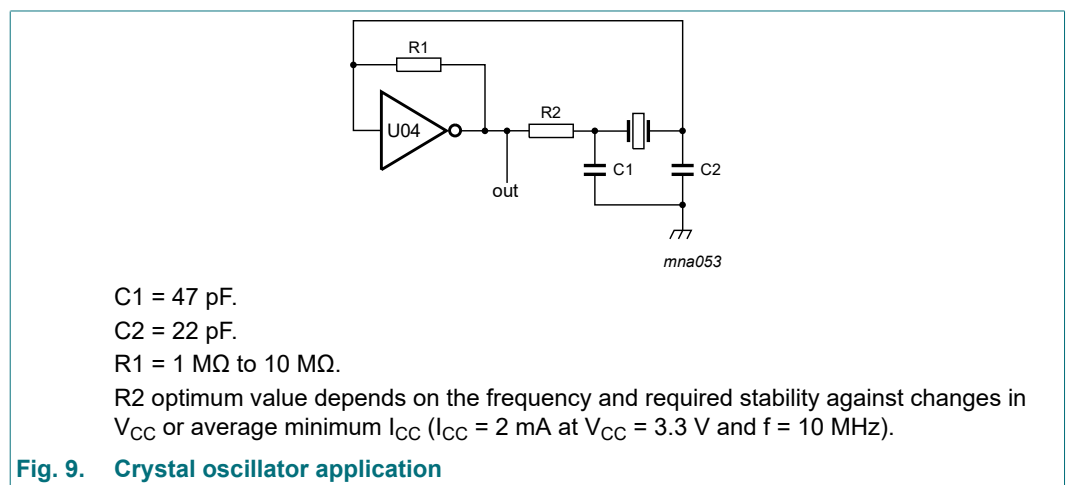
R1

U04

R2

C1

C2

out

mna053

C1 = 47 pF.

C2 = 22 pF.

R1 = 1 MΩ to 10 MΩ.

R2 optimum value depends on the frequency and required stability against changes in $V_{CC}$ or average minimum $I_{CC}$ ($I_{CC}$ = 2 mA at $V_{CC}$ = 3.3 V and f = 10 MHz).

Fig. 9. Crystal oscillator application